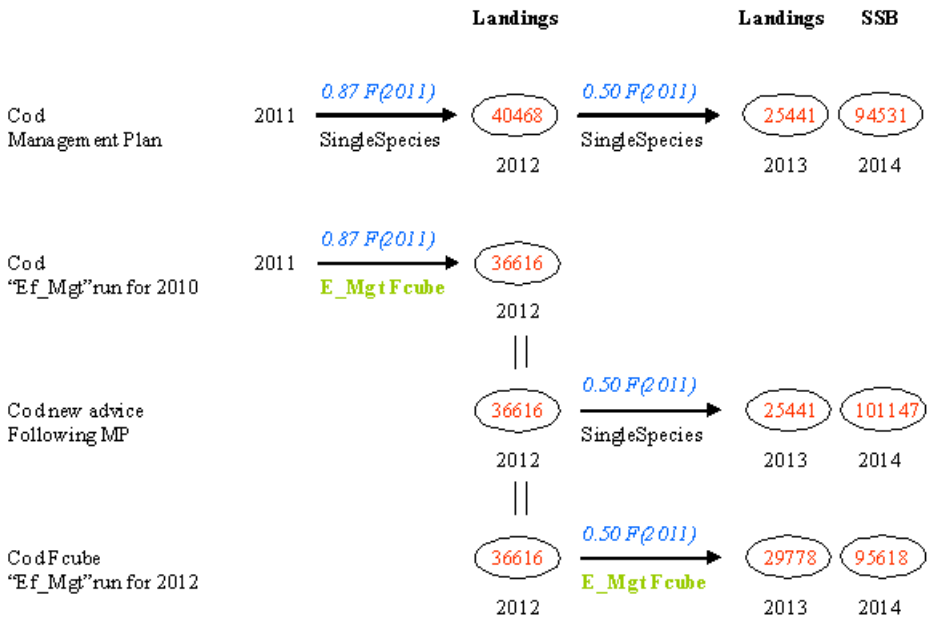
Landings Landings SSB

Cod Management Plan 2011 0.87 F(2011) SingleSpecies 40468 2012 0.50 F(2011) SingleSpecies 25441 2013 94531 2014

Cod "Ef_Mgt"run for 2010 2011 0.87 F(2011) E_Mgt Fcube 36616 2012

||

Cod new advice Following MP 36616 2012 0.50 F(2011) SingleSpecies 25441 2013 101147 2014

||

Cod Fcube "Ef_Mgt"run for 2012 36616 2012 0.50 F(2011) E_Mgt Fcube 29778 2013 95618 2014